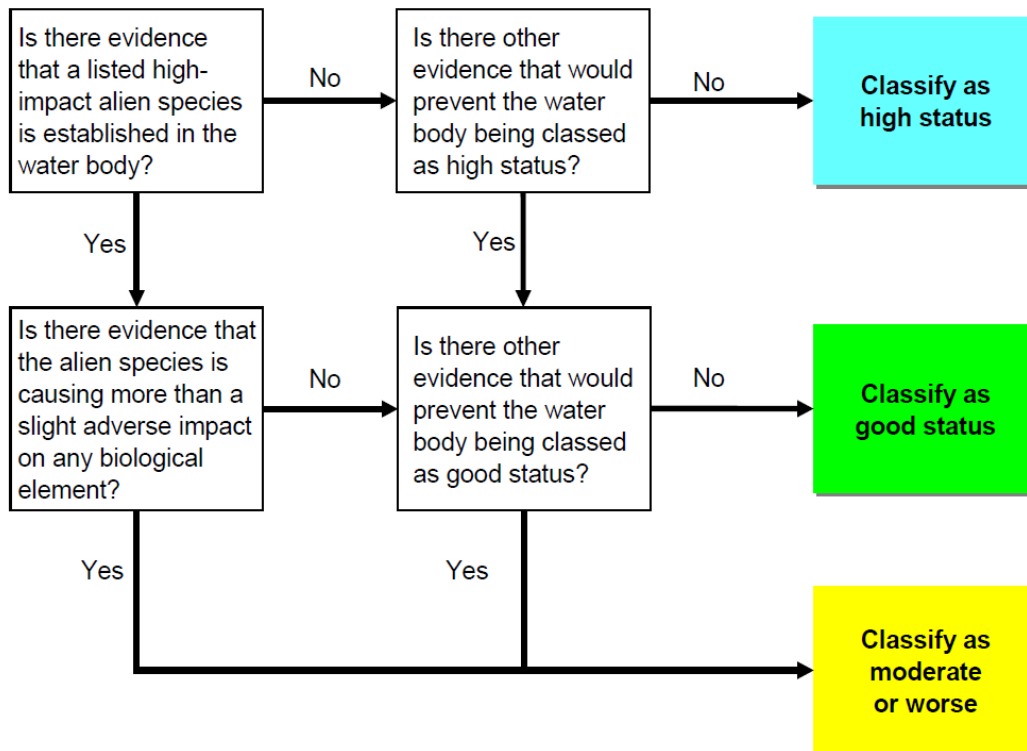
Is there evidence that a listed high-impact alien species is established in the water body?

No

Is there other evidence that would prevent the water body being classed as high status?

No

Classify as high status

Yes

Yes

Is there evidence that the alien species is causing more than a slight adverse impact on any biological element?

No

Is there other evidence that would prevent the water body being classed as good status?

No

Classify as good status

Yes

Yes

Classify as moderate or worse